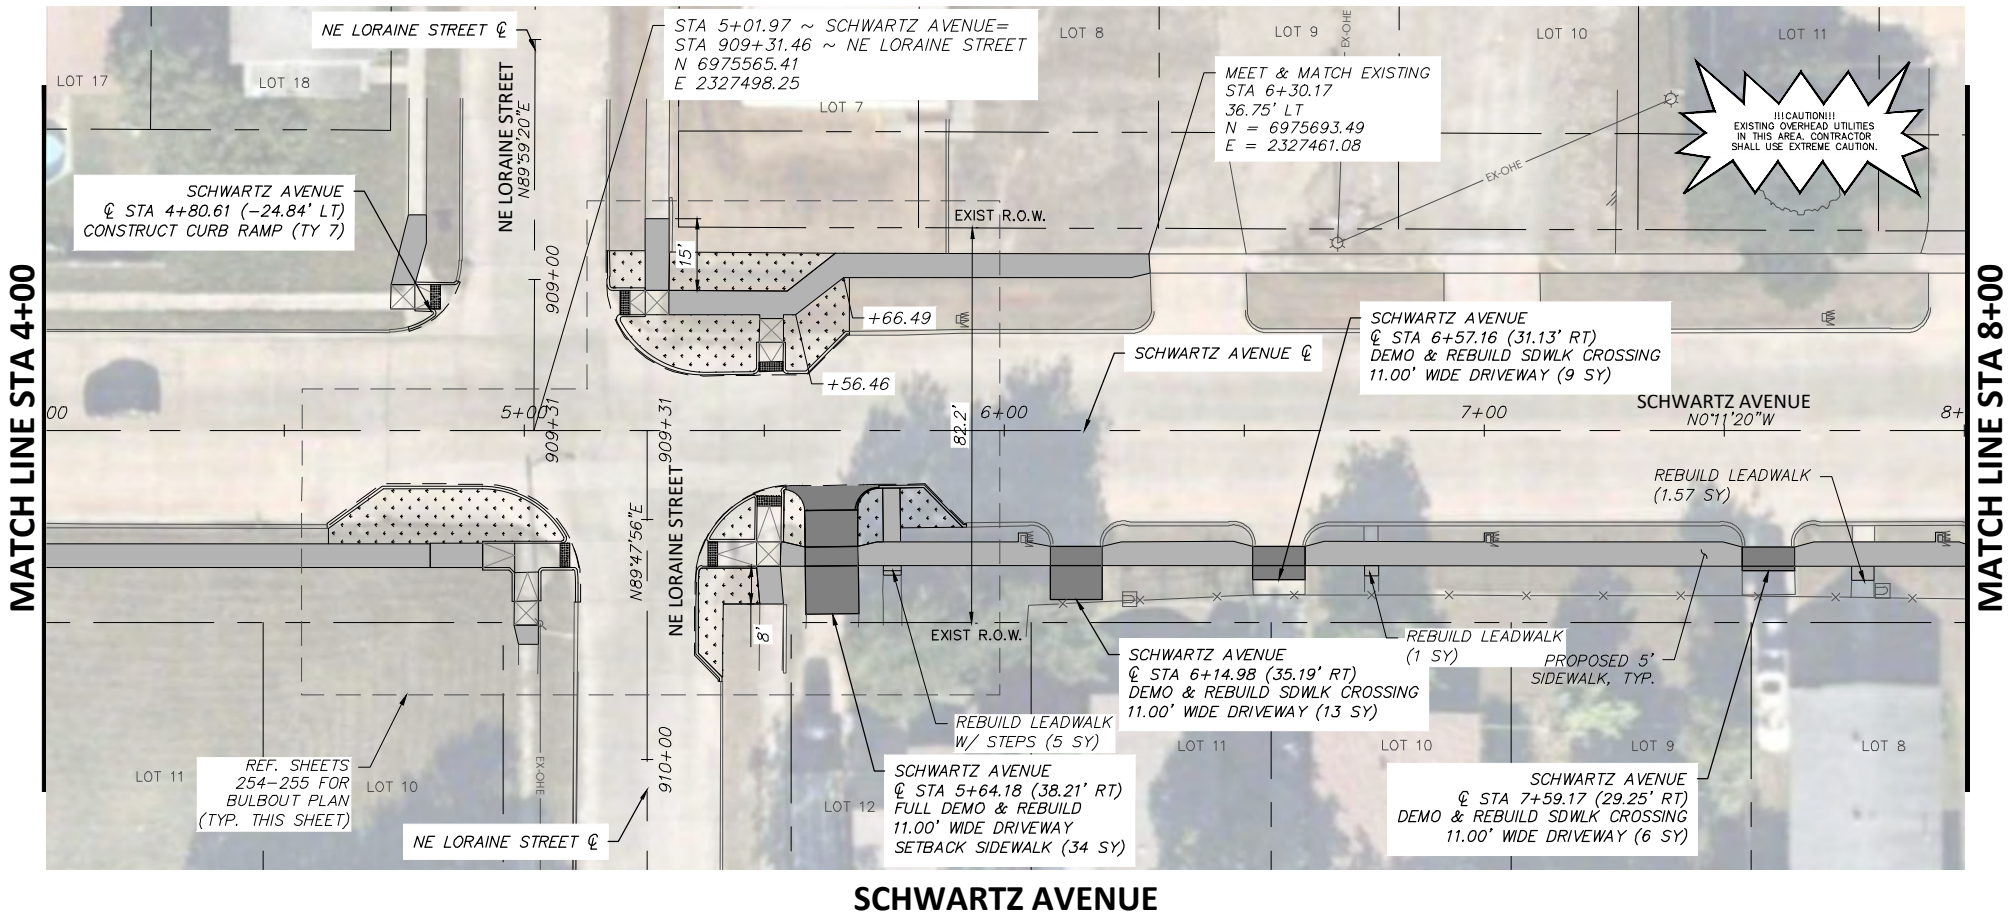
NE LORAINE STREET ℄

STA 5+01.97 ~ SCHWARTZ AVENUE=
STA 909+31.46 ~ NE LORAINE STREET
N 6975565.41
E 2327498.25

LOT 8

LOT 9

EX-OHE

LOT 10

LOT 11

LOT 17

LOT 18

LOT 7

MEET & MATCH EXISTING
STA 6+30.17
36.75' LT
N = 6975693.49
E = 2327461.08

!!!CAUTION!!!
EXISTING OVERHEAD UTILITIES IN THIS AREA. CONTRACTOR SHALL USE EXTREME CAUTION.

NE LORAINE STREET
N89°59'20"E

SCHWARTZ AVENUE
℄ STA 4+80.61 (-24.84' LT)
CONSTRUCT CURB RAMP (TY 7)

EXIST R.O.W.

EX-OHE

15'

909+00

+66.49

+56.46

SCHWARTZ AVENUE ℄

SCHWARTZ AVENUE
℄ STA 6+57.16 (31.13' RT)
DEMO & REBUILD SDWLK CROSSING
11.00' WIDE DRIVEWAY (9 SY)

MATCH LINE STA 4+00

00

5+00

909+31

909+31

82.2'

6+00

7+00

SCHWARTZ AVENUE
N0°11'20"W

8+

MATCH LINE STA 8+00

N89°47'56"E

NE LORAINE STREET

REBUILD LEADWALK
(1.57 SY)

8'

EXIST R.O.W.

SCHWARTZ AVENUE
℄ STA 6+14.98 (35.19' RT)
DEMO & REBUILD SDWLK CROSSING
11.00' WIDE DRIVEWAY (13 SY)

REBUILD LEADWALK
(1 SY)

PROPOSED 5'
SIDEWALK, TYP.

REBUILD LEADWALK
W/ STEPS (5 SY)

EX-OHE

910+00

LOT 11

LOT 10

LOT 9

LOT 8

LOT 11

REF. SHEETS
254-255 FOR
BULBOUT PLAN
(TYP. THIS SHEET)

LOT 10

LOT 12

SCHWARTZ AVENUE
℄ STA 5+64.18 (38.21' RT)
FULL DEMO & REBUILD
11.00' WIDE DRIVEWAY
SETBACK SIDEWALK (34 SY)

SCHWARTZ AVENUE
℄ STA 7+59.17 (29.25' RT)
DEMO & REBUILD SDWLK CROSSING
11.00' WIDE DRIVEWAY (6 SY)

NE LORAINE STREET ℄

SCHWARTZ AVENUE